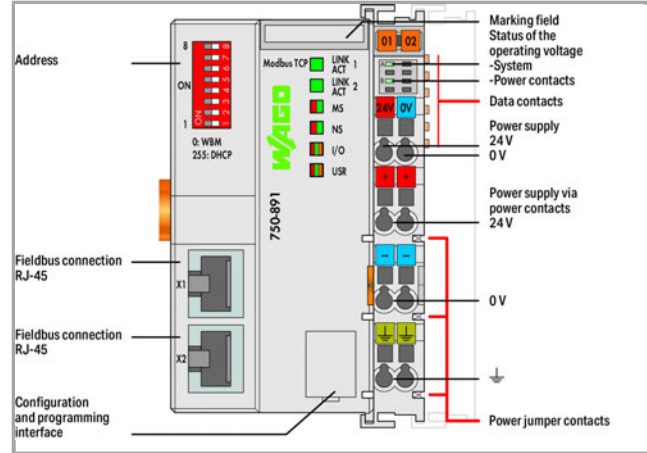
Address

8
ON
1
0: WBM
255: DHCP

Modbus TCP
LINK ACT 1
LINK ACT 2
MS
NS
I/O
USR

WAGO
750-891

Fieldbus connection RJ-45

X1

Fieldbus connection RJ-45

X2

Configuration and programming interface

01 02
24V 0V
+ +
- -

Marking field
Status of the operating voltage
-System
-Power contacts
Data contacts
Power supply
24 V
0 V
Power supply via power contacts
24 V
0 V
⏚
Power jumper contacts